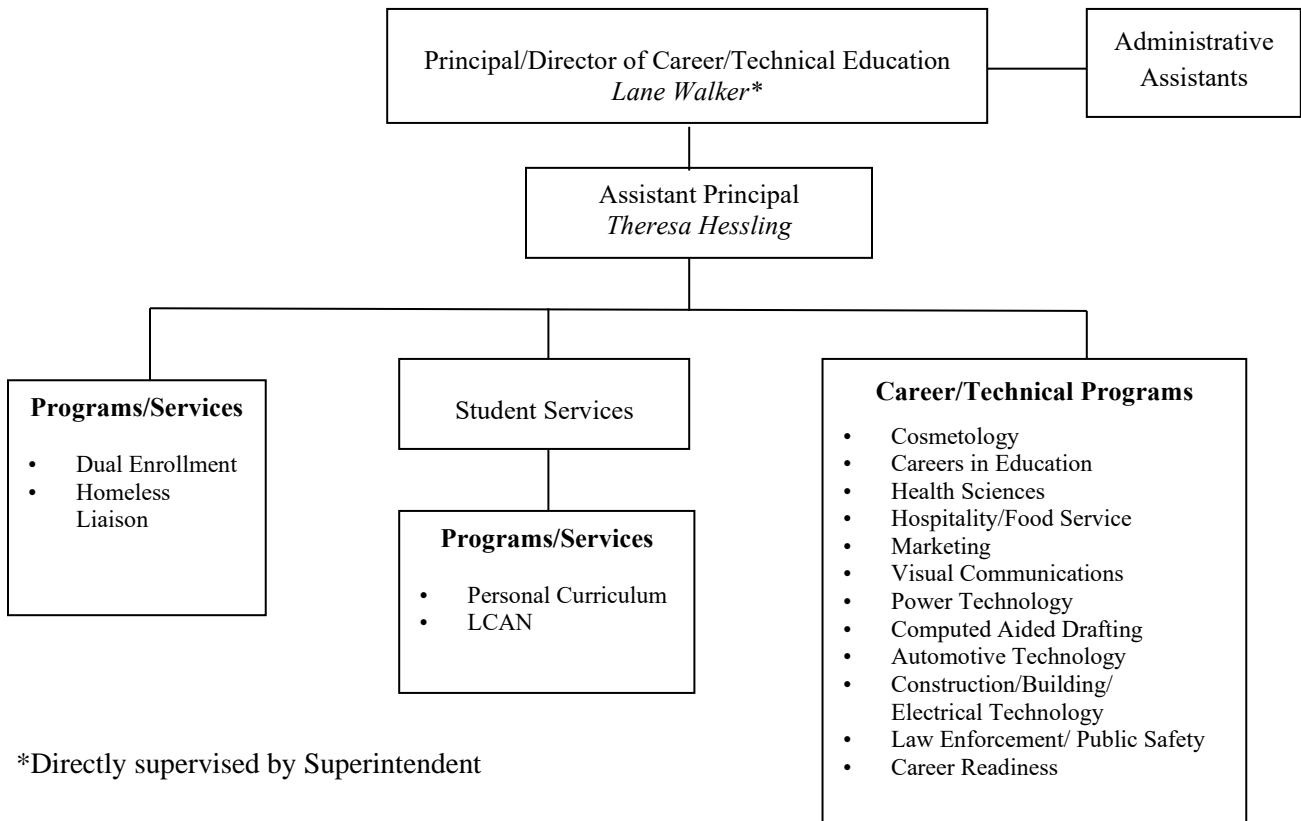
Principal/Director of Career/Technical Education
*Lane Walker**

Administrative Assistants

Assistant Principal
*Theresa Hessling*

**Programs/Services**

- Dual Enrollment
- Homeless Liaison

Student Services

**Programs/Services**

- Personal Curriculum
- LCAN

**Career/Technical Programs**

- Cosmetology
- Careers in Education
- Health Sciences
- Hospitality/Food Service
- Marketing
- Visual Communications
- Power Technology
- Computed Aided Drafting
- Automotive Technology
- Construction/Building/ Electrical Technology
- Law Enforcement/ Public Safety
- Career Readiness

*Directly supervised by Superintendent